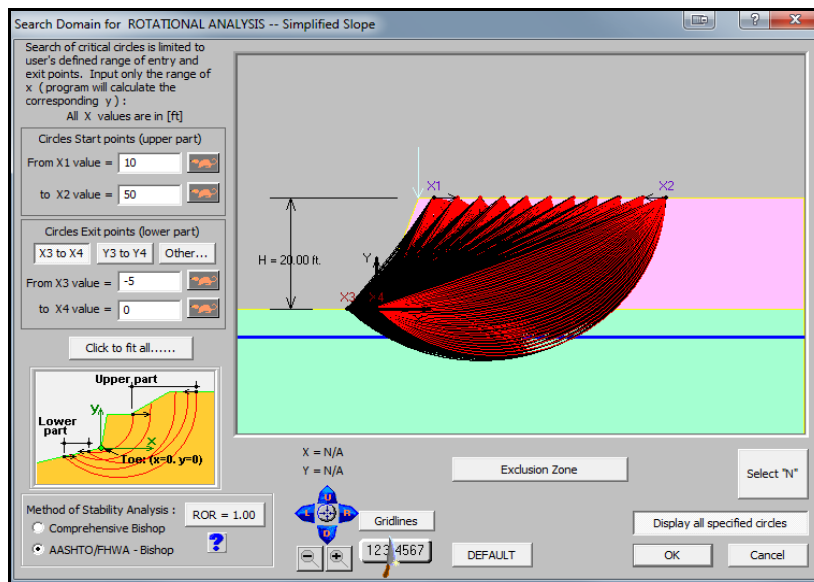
Search Domain for ROTATIONAL ANALYSIS -- Simplified Slope

Search of critical circles is limited to user's defined range of entry and exit points. Input only the range of x ( program will calculate the corresponding y ) :
All X values are in [ft]

Circles Start points (upper part)
From X1 value = 10
to X2 value = 50

Circles Exit points (lower part)
X3 to X4 | Y3 to Y4 | Other...
From X3 value = -5
to X4 value = 0

Click to fit all......

Upper part
Y
Lower part
X
Toe: (x=0, y=0)

Method of Stability Analysis :
Comprehensive Bishop
AASHTO/FHWA - Bishop
ROR = 1.00
?

X1
X2
H = 20.00 ft.
Y
X3
X4

X = N/A
Y = N/A

U
L
R
D

Gridlines
1234567
DEFAULT
Exclusion Zone
Select "N"
Display all specified circles
OK
Cancel